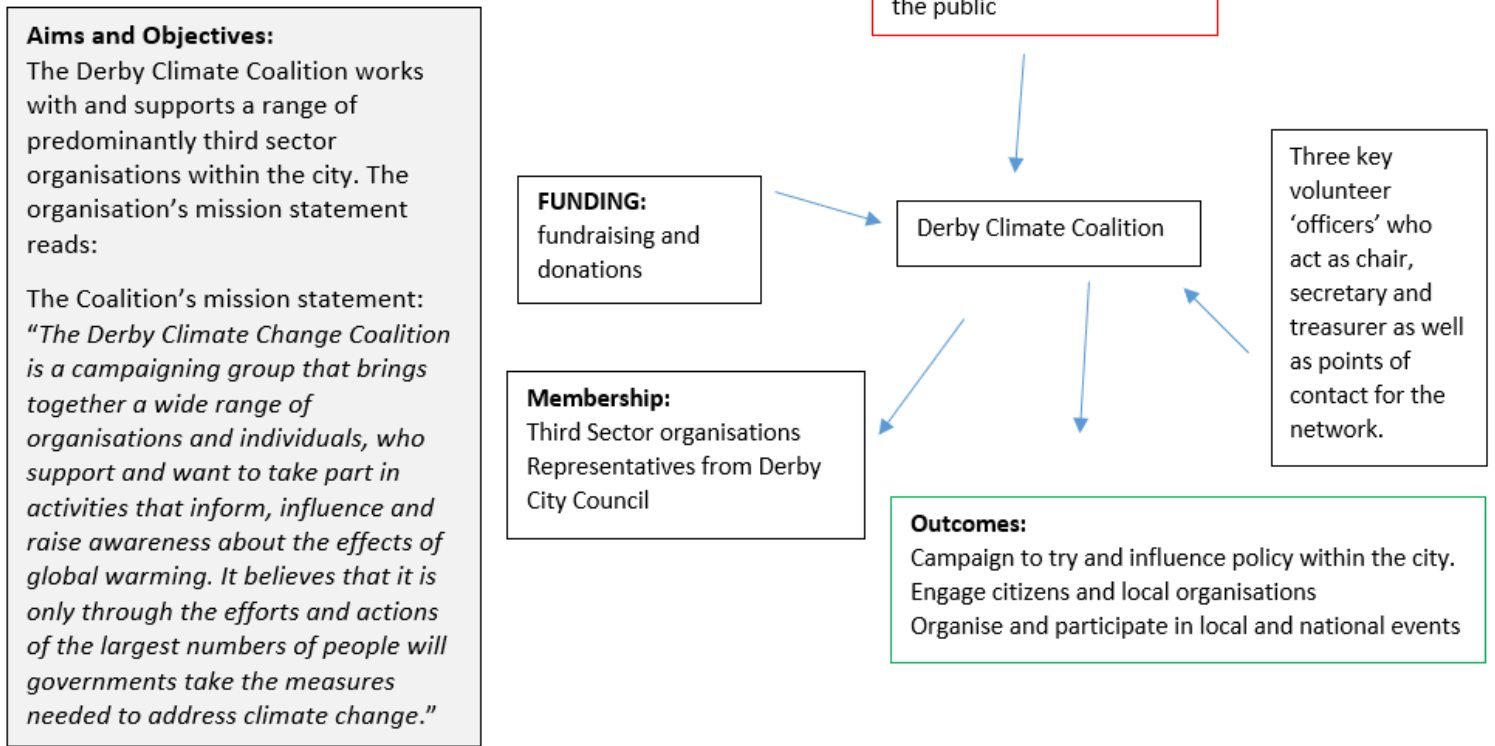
**Aims and Objectives:**
The Derby Climate Coalition works with and supports a range of predominantly third sector organisations within the city. The organisation's mission statement reads:

The Coalition's mission statement: "*The Derby Climate Change Coalition is a campaigning group that brings together a wide range of organisations and individuals, who support and want to take part in activities that inform, influence and raise awareness about the effects of global warming. It believes that it is only through the efforts and actions of the largest numbers of people will governments take the measures needed to address climate change.*"

the public

**FUNDING:**
fundraising and donations

Derby Climate Coalition

Three key volunteer 'officers' who act as chair, secretary and treasurer as well as points of contact for the network.

**Membership:**
Third Sector organisations
Representatives from Derby City Council

**Outcomes:**
Campaign to try and influence policy within the city.
Engage citizens and local organisations
Organise and participate in local and national events